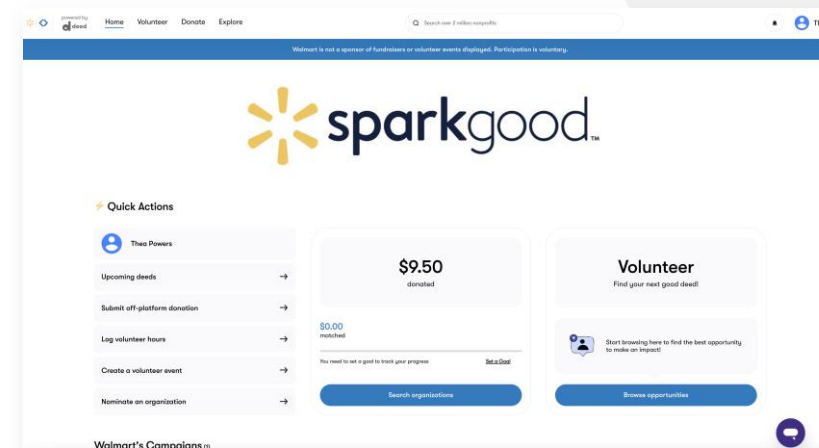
powered by deed

Home Volunteer Donate Explore

Search over 2 million nonprofits

Th

Walmart is not a sponsor of fundraisers or volunteer events displayed. Participation is voluntary.

sparkgood™

Quick Actions

Thea Powers

Upcoming deeds →

Submit off-platform donation →

Log volunteer hours →

Create a volunteer event →

Nominate an organization →

$9.50
donated

$0.00
matched

You need to set a goal to track your progress Set a Goal

Search organizations

Volunteer
Find your next good deed!

Start browsing here to find the best opportunity to make an impact!

Browse opportunities

Walmart's Campaigns